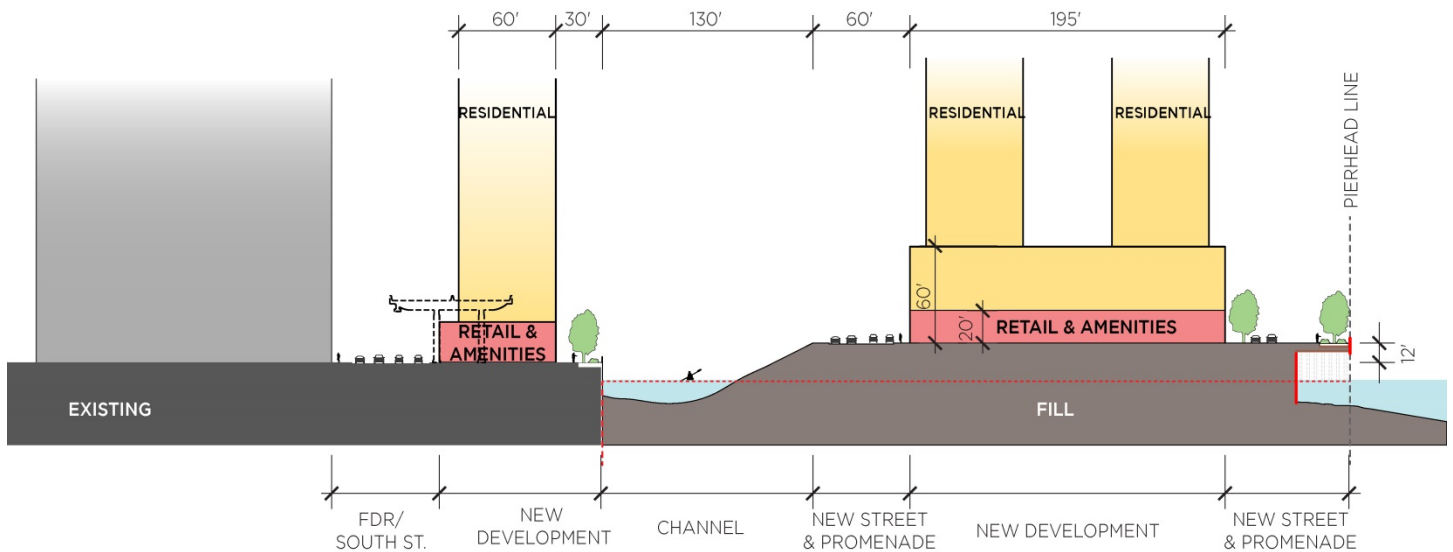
60'
30'
130'
60'
195'

RESIDENTIAL
RESIDENTIAL
RESIDENTIAL

PIERHEAD LINE

60'
20'
RETAIL & AMENITIES
RETAIL & AMENITIES

12'

EXISTING
FILL

FDR/ SOUTH ST.
NEW DEVELOPMENT
CHANNEL
NEW STREET & PROMENADE
NEW DEVELOPMENT
NEW STREET & PROMENADE